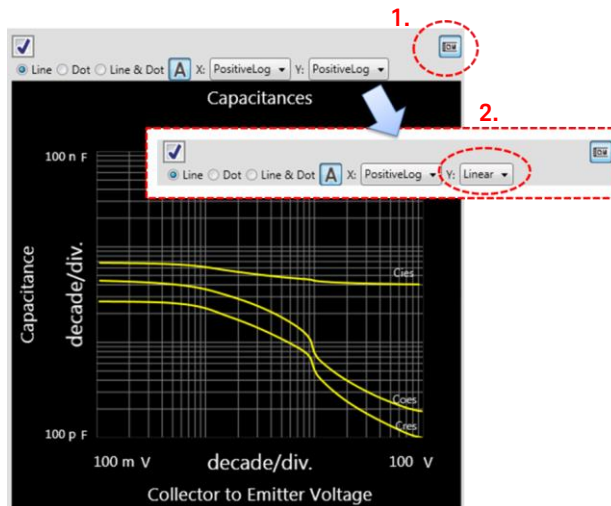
1.

Line Dot Line & Dot A X: PositiveLog Y: PositiveLog

Capacitances

2.

Line Dot Line & Dot A X: PositiveLog Y: Linear

100 n F

Capacitance

decade/div.

Cies

Coes

Cres

100 p F

100 m V

decade/div.

100 V

Collector to Emitter Voltage